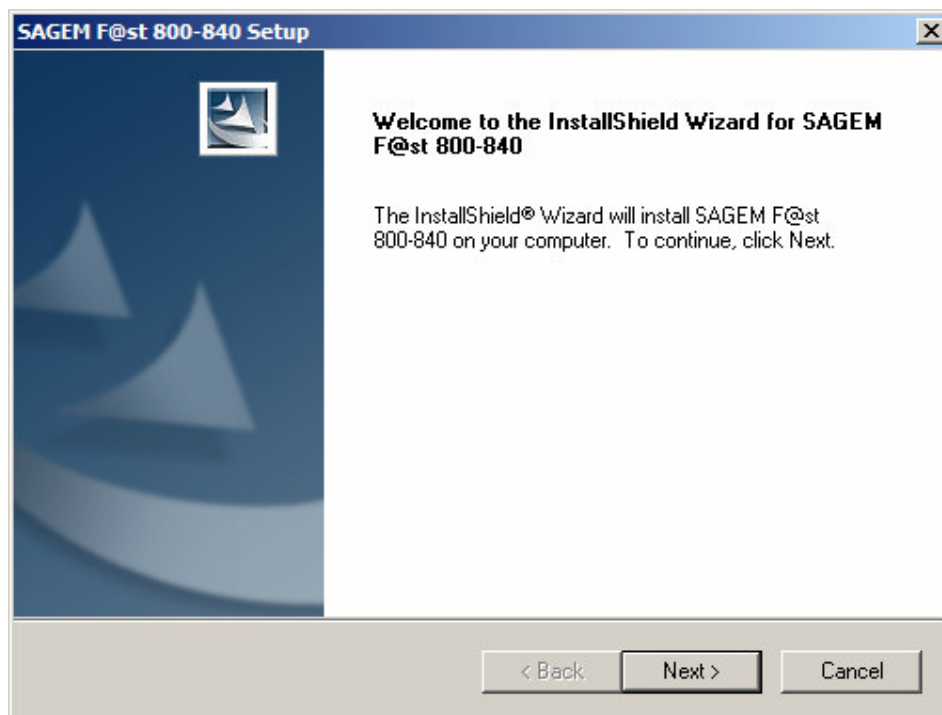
SAGEM F@st 800-840 Setup

×

Welcome to the InstallShield Wizard for SAGEM F@st 800-840

The InstallShield® Wizard will install SAGEM F@st 800-840 on your computer. To continue, click Next.

< Back

Next >

Cancel